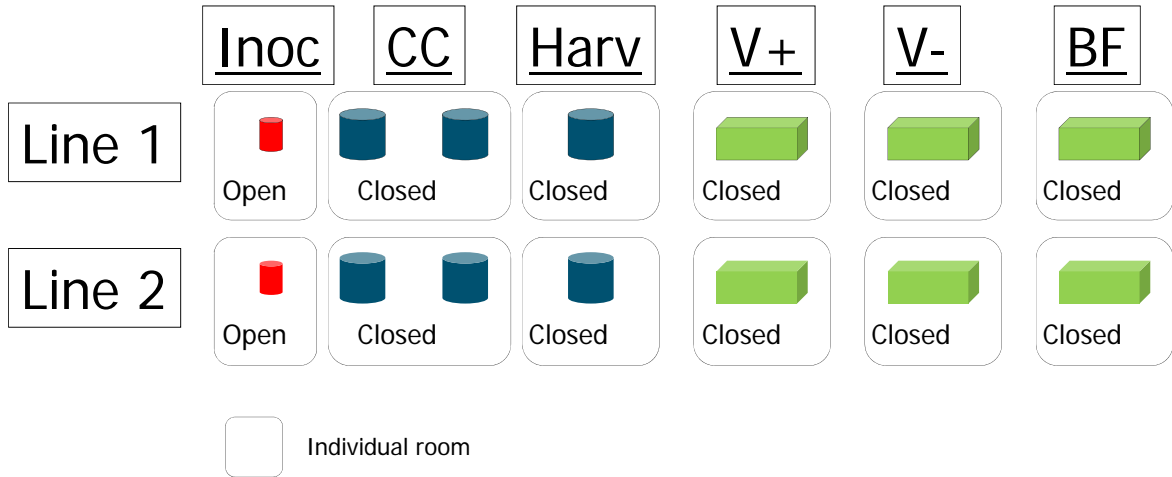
| | Inoc | CC | Harv | V+ | V- | BF |
|---|---|---|---|---|---|---|
| Line 1 | Open | Closed | Closed | Closed | Closed | Closed |
| Line 2 | Open | Closed | Closed | Closed | Closed | Closed |

Individual room